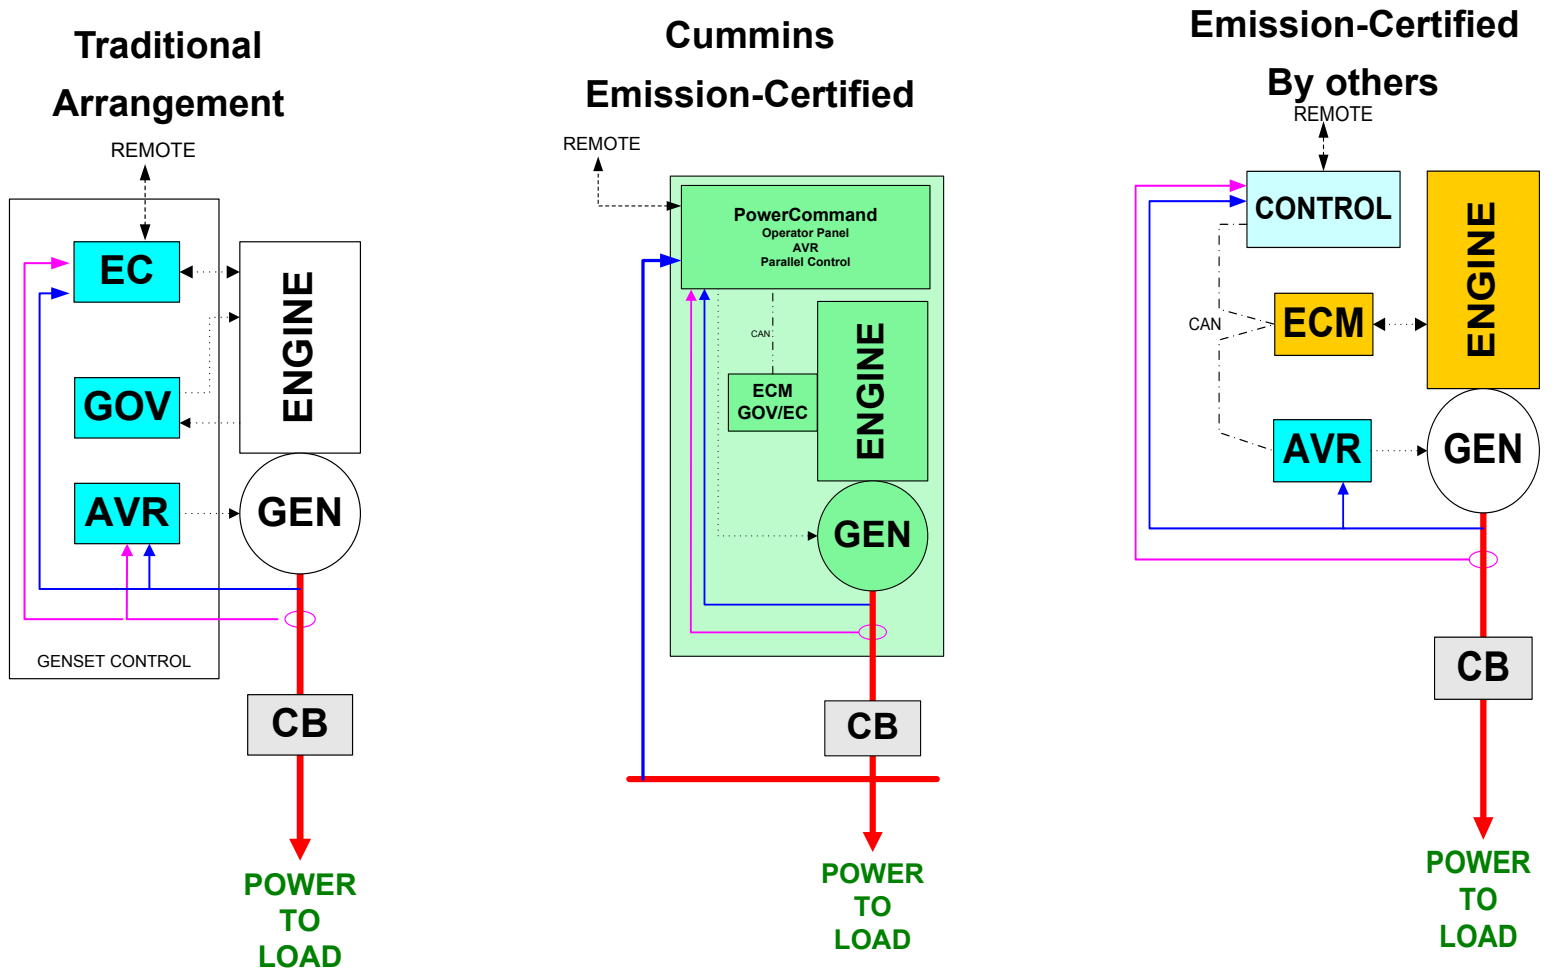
Traditional Arrangement

REMOTE

EC

GOV

AVR

ENGINE

GEN

GENSET CONTROL

CB

POWER TO LOAD

Cummins Emission-Certified

REMOTE

PowerCommand
Operator Panel
AVR
Parallel Control

CAN

ECM GOV/EC

ENGINE

GEN

CB

POWER TO LOAD

Emission-Certified By others

REMOTE

CONTROL

CAN

ECM

ENGINE

AVR

GEN

CB

POWER TO LOAD